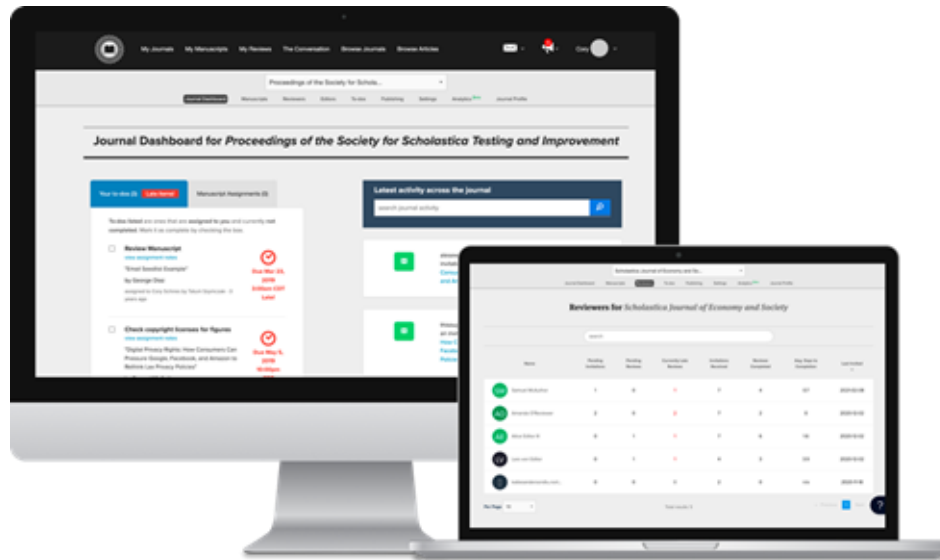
My Journals My Manuscripts My Reviews The Conversation Browse Journals Browse Articles

Cory

Proceedings of the Society for Schola...

Journal Dashboard Manuscripts Reviewers Editors To-dos Publishing Settings Analytics Journal Profile

Journal Dashboard for *Proceedings of the Society for Scholastica Testing and Improvement*

Your to-dos (3) Late items! Manuscript Assignments (3)

To-dos listed are ones that are assigned to you and currently not completed. Mark it as complete by checking the box.

Review Manuscript
view assignment notes
"Email Goodlist Example"
by George Diaz
assigned to Cory Schiro by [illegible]

Due Mar 20, 2019 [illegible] Late!

Check copyright licenses for figures
view assignment notes
"Digital Privacy Rights: How Consumers Can Pressure Google, Facebook, and Amazon to Rethink Law Privacy Policies"

Due May 5, 2019 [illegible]

Latest activity across the journal

search journal activity

Scholastica Journal of Economy and So...

Journal Dashboard Manuscripts Reviewers To-dos Publishing Settings Analytics Journal Profile

Reviewers for *Scholastica Journal of Economy and Society*

Search

| Name | Pending Invitations | Pending Reviews | Currently Late Reviews | Invitations Received | Reviews Completed | Avg. Days to Completion | Last Invited |
|---|---|---|---|---|---|---|---|
| Samuel McArthur | 1 | 0 | 1 | 7 | 4 | 37 | 2021-02-09 |
| Amanda O'Donovan | 3 | 0 | 2 | 7 | 3 | 9 | 2021-12-12 |
| Alice Editor B | 0 | 1 | 1 | 7 | 6 | 16 | 2021-12-12 |
| Last one Editor | 0 | 1 | 1 | 4 | 3 | 24 | 2021-12-03 |
| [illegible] | 0 | 0 | 0 | 0 | 0 | n/a | 2021-11-16 |

Per Page 10

Total results 5